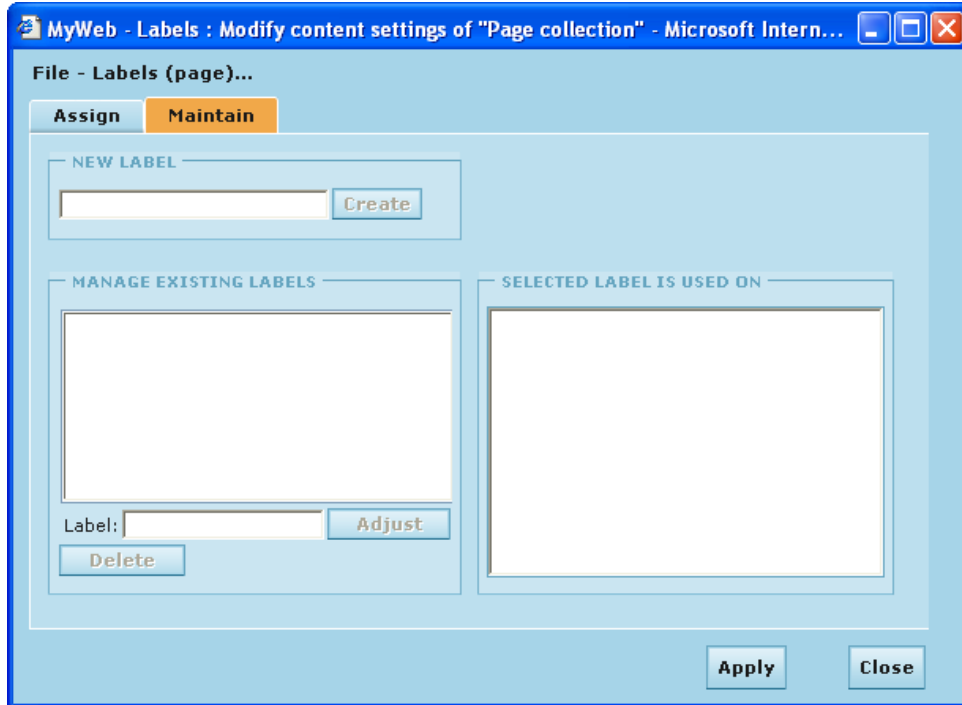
MyWeb - Labels : Modify content settings of "Page collection" - Microsoft Intern...

File - Labels (page)...

Assign

Maintain

NEW LABEL

Create

MANAGE EXISTING LABELS

Label:

Adjust

Delete

SELECTED LABEL IS USED ON

Apply

Close